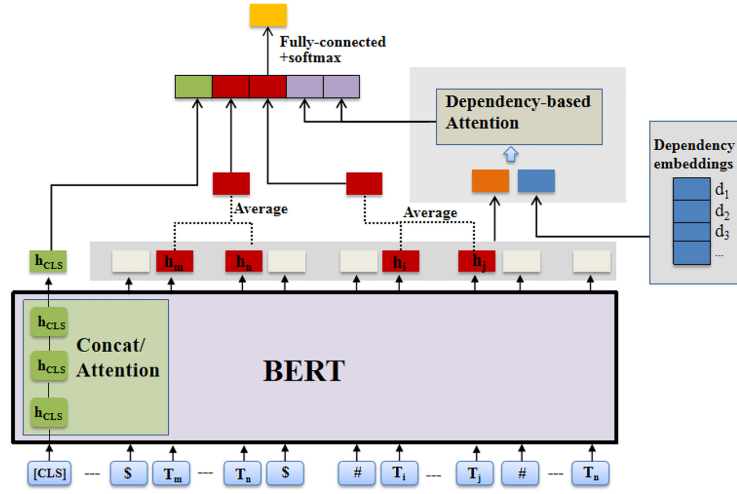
Fully-connected +softmax

Dependency-based Attention

Dependency embeddings

$d_1$

$d_2$

$d_3$

...

Average

Average

$h_{CLS}$

$h_m$

$h_n$

$h_i$

$h_j$

$h_{CLS}$

$h_{CLS}$

$h_{CLS}$

Concat/ Attention

BERT

[CLS] --- \$ $T_m$ --- $T_n$ \$ --- # $T_i$ --- $T_j$ # --- $T_n$